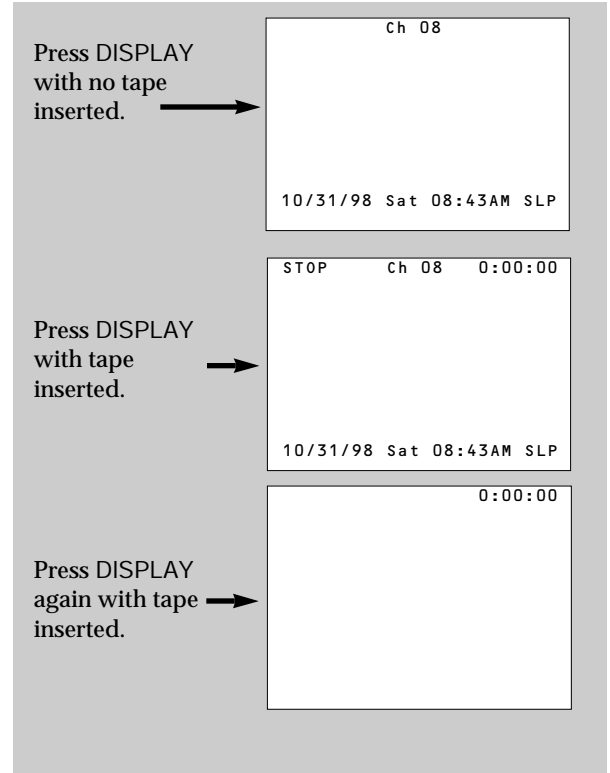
Press DISPLAY with no tape inserted.

Ch 08

10/31/98 Sat 08:43AM SLP

Press DISPLAY with tape inserted.

STOP Ch 08 0:00:00

10/31/98 Sat 08:43AM SLP

Press DISPLAY again with tape inserted.

0:00:00